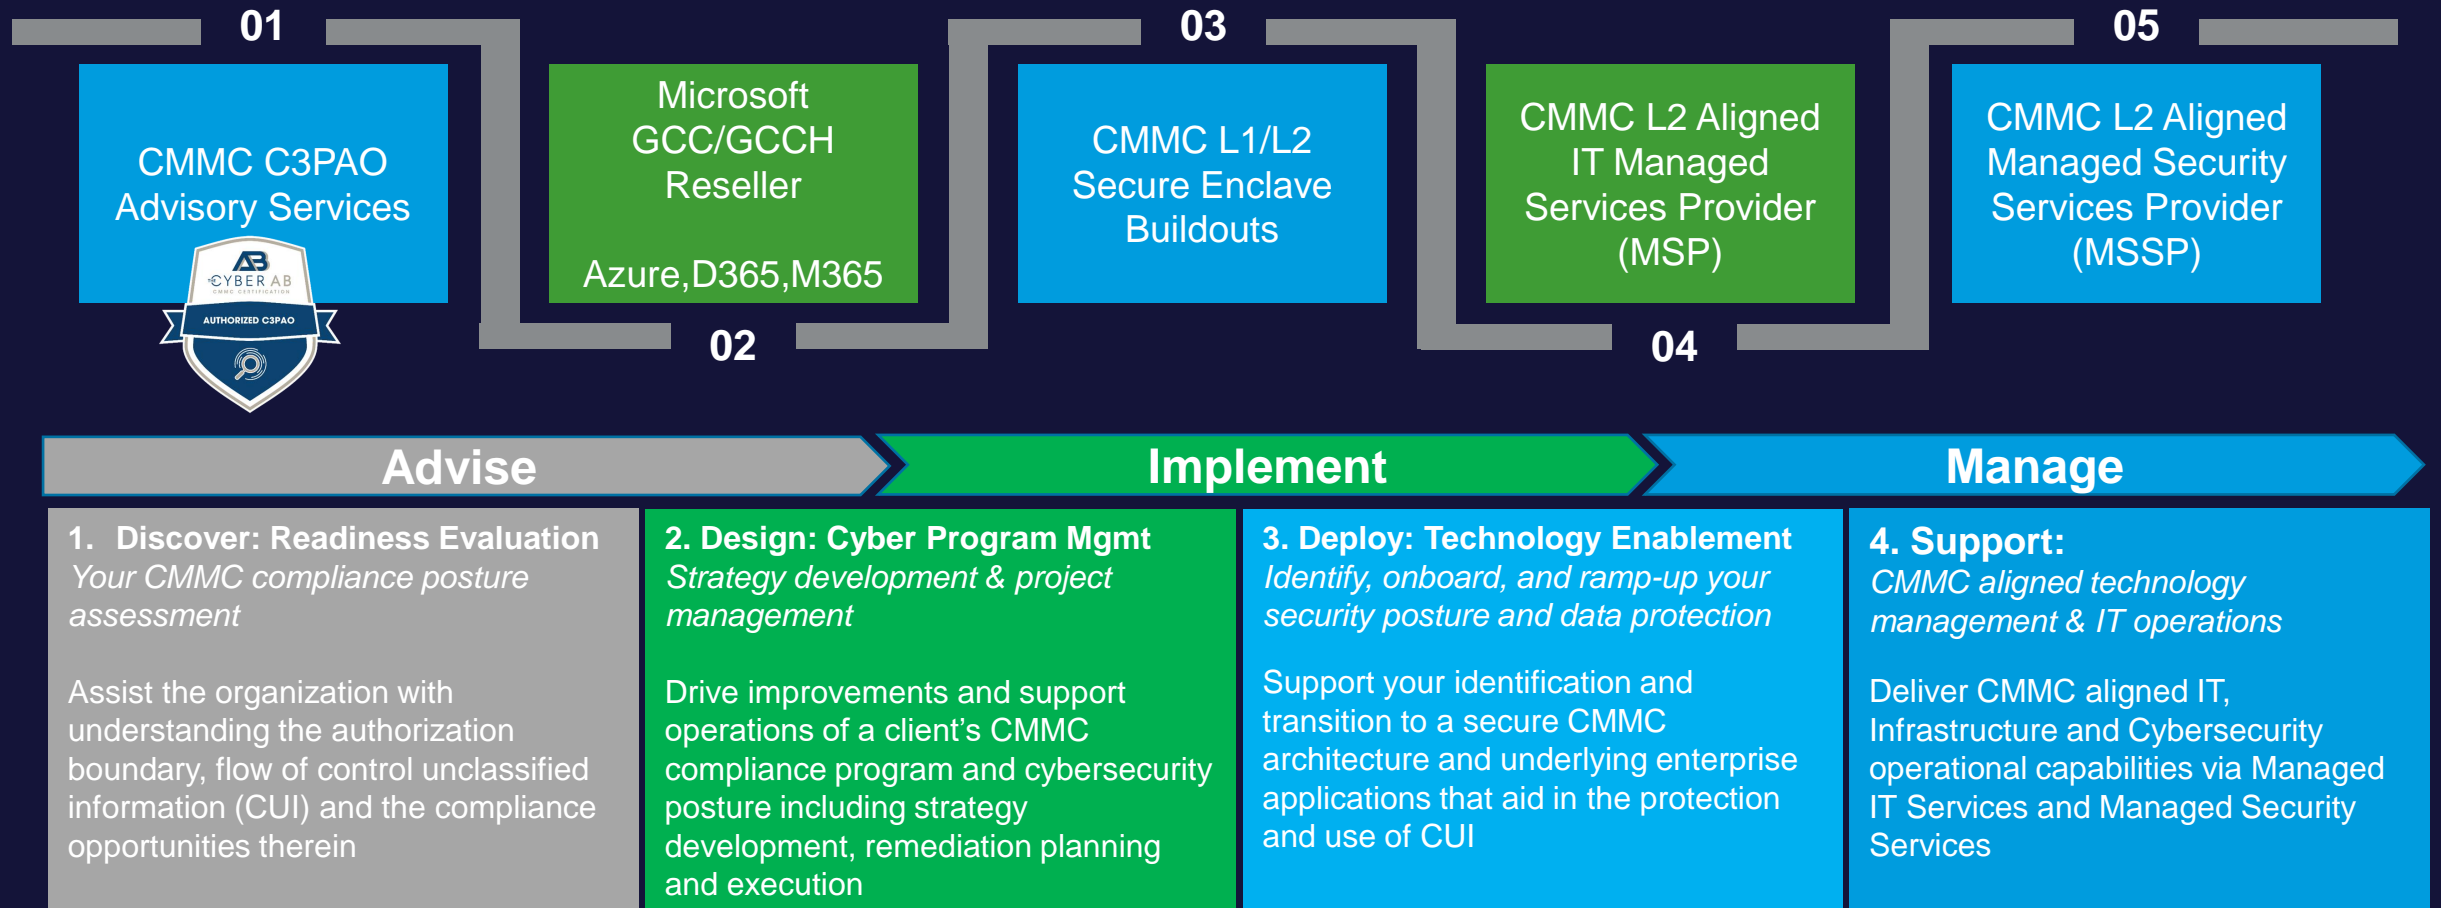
01

CMMC C3PAO Advisory Services

CYBER AB

AUTHORIZED C3PAO

Microsoft GCC/GCCH Reseller

Azure,D365,M365

02

03

CMMC L1/L2 Secure Enclave Buildouts

CMMC L2 Aligned IT Managed Services Provider (MSP)

04

05

CMMC L2 Aligned Managed Security Services Provider (MSSP)

Advise

Implement

Manage

1. Discover: Readiness Evaluation
*Your CMMC compliance posture assessment*

Assist the organization with understanding the authorization boundary, flow of control unclassified information (CUI) and the compliance opportunities therein

2. Design: Cyber Program Mgmt
*Strategy development & project management*

Drive improvements and support operations of a client’s CMMC compliance program and cybersecurity posture including strategy development, remediation planning and execution

3. Deploy: Technology Enablement
*Identify, onboard, and ramp-up your security posture and data protection*

Support your identification and transition to a secure CMMC architecture and underlying enterprise applications that aid in the protection and use of CUI

4. Support:
*CMMC aligned technology management & IT operations*

Deliver CMMC aligned IT, Infrastructure and Cybersecurity operational capabilities via Managed IT Services and Managed Security Services